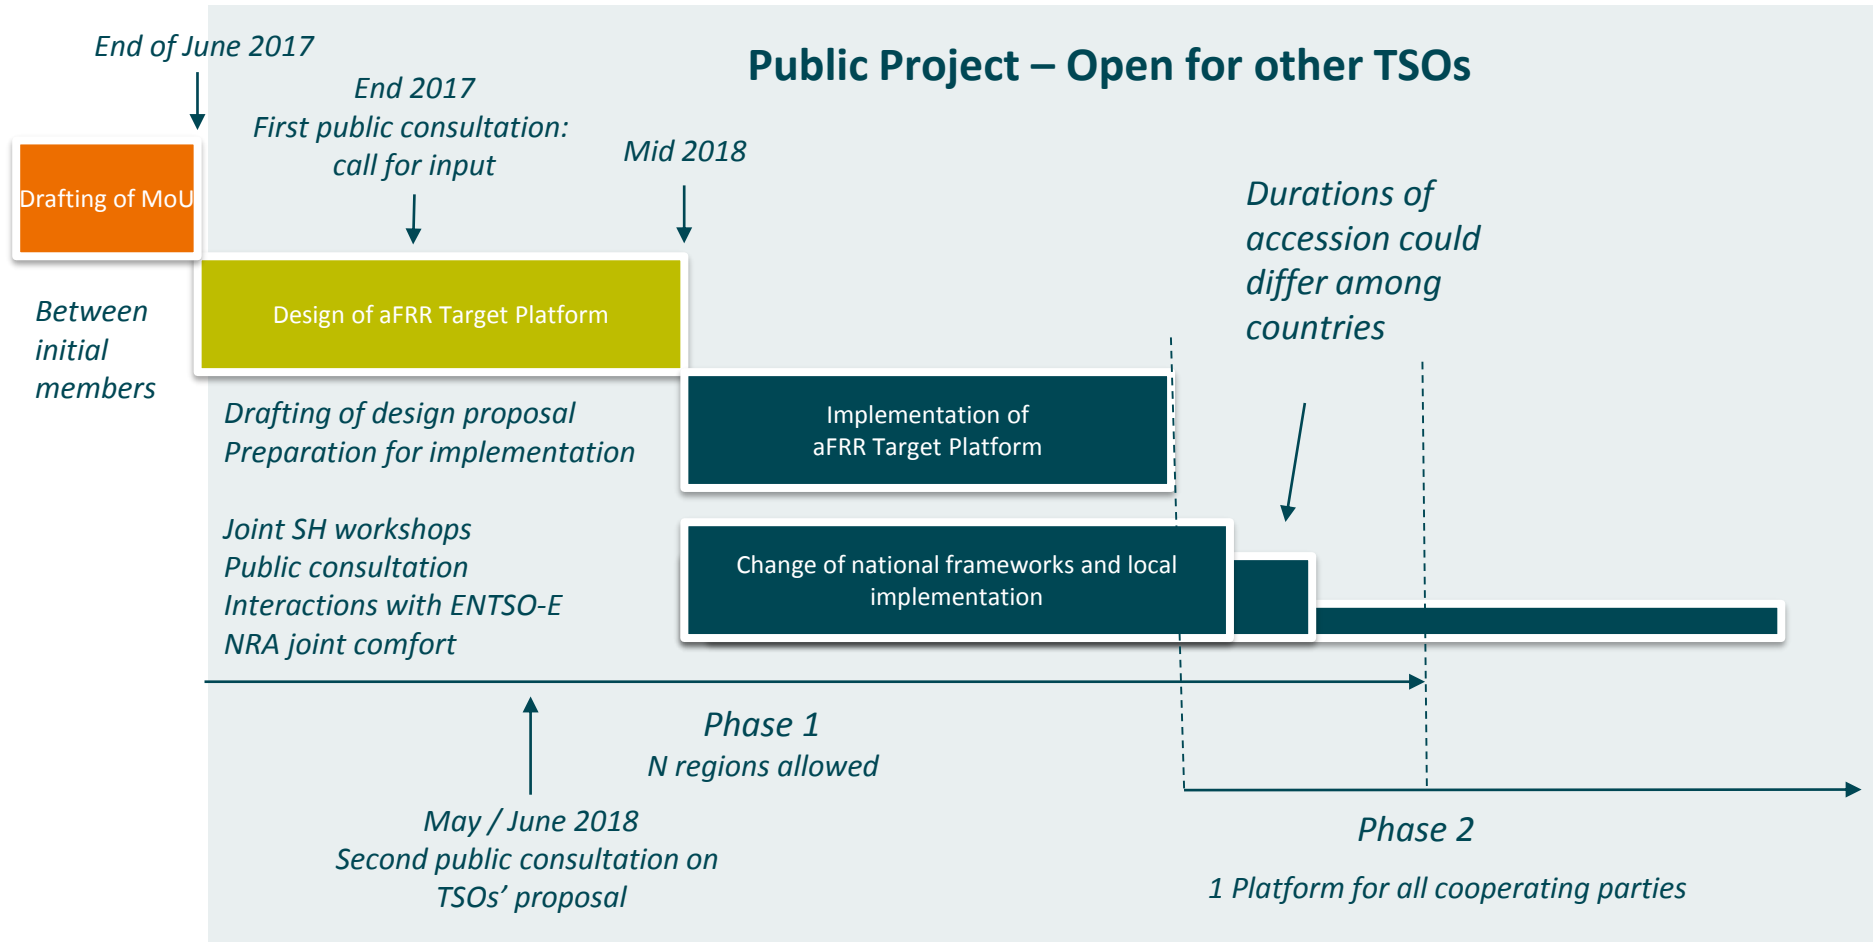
End of June 2017

Public Project – Open for other TSOs

End 2017
First public consultation:
call for input

Mid 2018

Drafting of MoU

Durations of accession could differ among countries

Between initial members

Design of aFRR Target Platform

Drafting of design proposal
Preparation for implementation

Implementation of aFRR Target Platform

Joint SH workshops
Public consultation
Interactions with ENTSO-E
NRA joint comfort

Change of national frameworks and local implementation

Phase 1
N regions allowed

May / June 2018
Second public consultation on TSOs' proposal

Phase 2

1 Platform for all cooperating parties